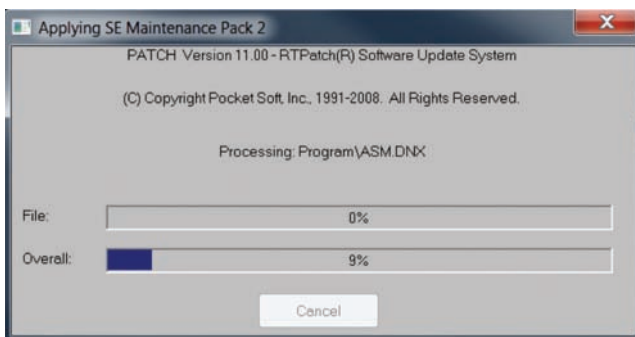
Applying SE Maintenance Pack 2

PATCH Version 11.00 - RTPatch(R) Software Update System

(C) Copyright Pocket Soft, Inc., 1991-2008. All Rights Reserved.

Processing: Program\ASM.DNX

File:

0%

Overall:

9%

Cancel